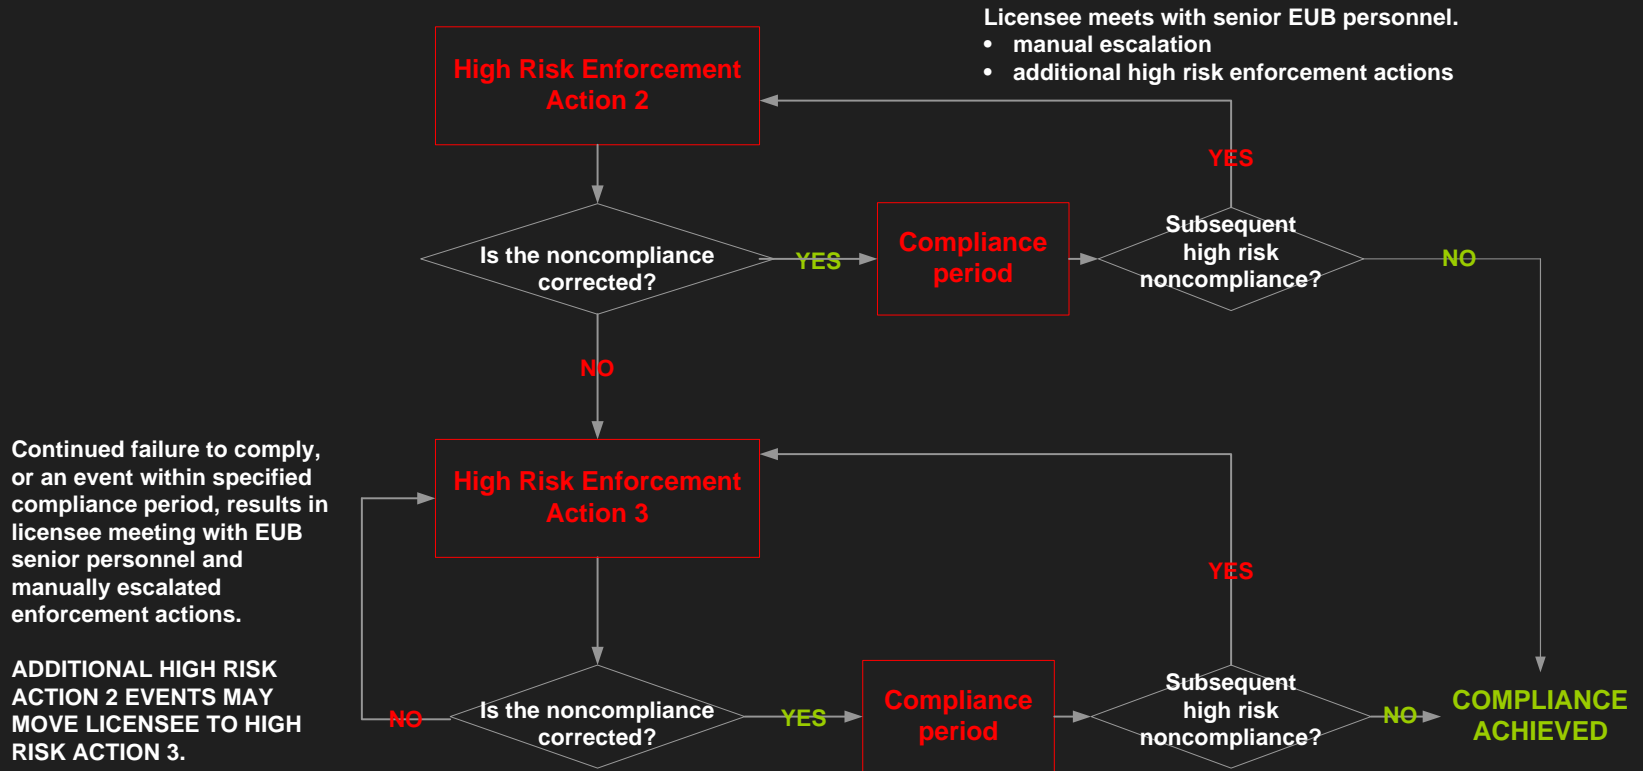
Licensee meets with senior EUB personnel.
• manual escalation
• additional high risk enforcement actions

High Risk Enforcement Action 2

YES

Is the noncompliance corrected?

YES

Compliance period

Subsequent high risk noncompliance?

NO

NO

Continued failure to comply, or an event within specified compliance period, results in licensee meeting with EUB senior personnel and manually escalated enforcement actions.

ADDITIONAL HIGH RISK ACTION 2 EVENTS MAY MOVE LICENSEE TO HIGH RISK ACTION 3.

High Risk Enforcement Action 3

YES

NO

Is the noncompliance corrected?

YES

Compliance period

Subsequent high risk noncompliance?

NO

COMPLIANCE ACHIEVED